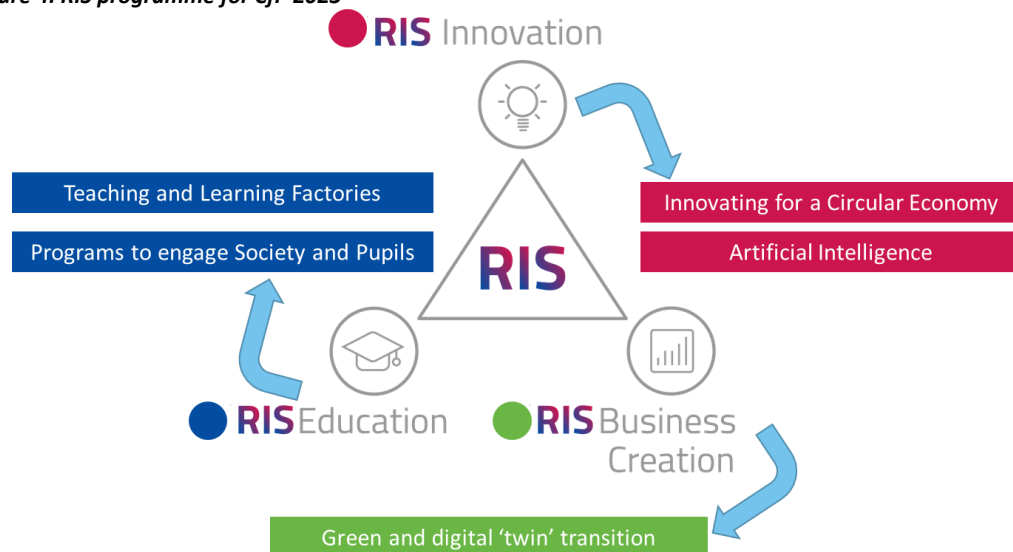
ure 4: RIS programme for SIP 2023

RIS Innovation

Teaching and Learning Factories

Programs to engage Society and Pupils

RIS

Innovating for a Circular Economy

Artificial Intelligence

RIS Education

RIS Business Creation

Green and digital 'twin' transition